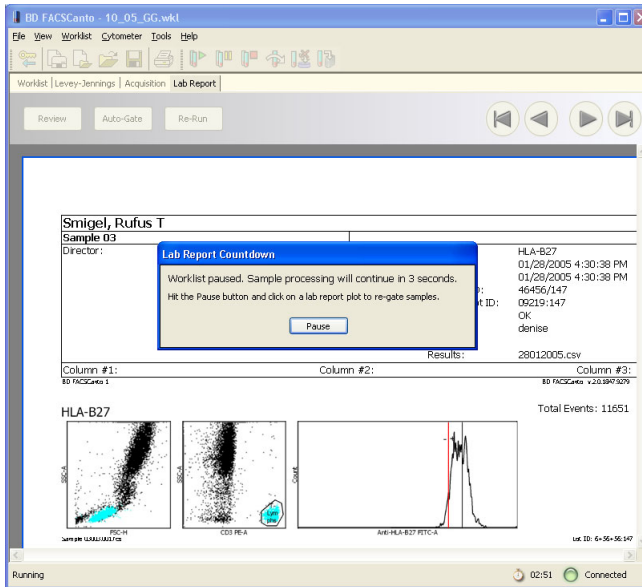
BD FACSCanto - 10_05_GG.wkl

File View Worklist Cytometer Tools Help

Worklist | Levey-Jennings | Acquisition | Lab Report

Review Auto-Gate Re-Run

Smigel, Rufus T
Sample 03
Director:

HLA-B27
01/28/2005 4:30:38 PM
01/28/2005 4:30:38 PM
46456/147
09219:147
OK
denise

Lab Report Countdown

Worklist paused. Sample processing will continue in 3 seconds.

Hit the Pause button and click on a lab report plot to re-gate samples.

Pause

Results: 28012005.csv

Column #1: Column #2: Column #3:
BD FACSCanto 1 BD FACSCanto v.2.0.1847.9279

HLA-B27

Total Events: 11651

SSC-A
FSC-H
Sample 03.001.001.fcs

SSC-A
CD3 PE-A
Lym pho

Count
Anti-HLA-B27 FITC-A

Lot ID: 6+56+56:147

Running 02:51 Connected